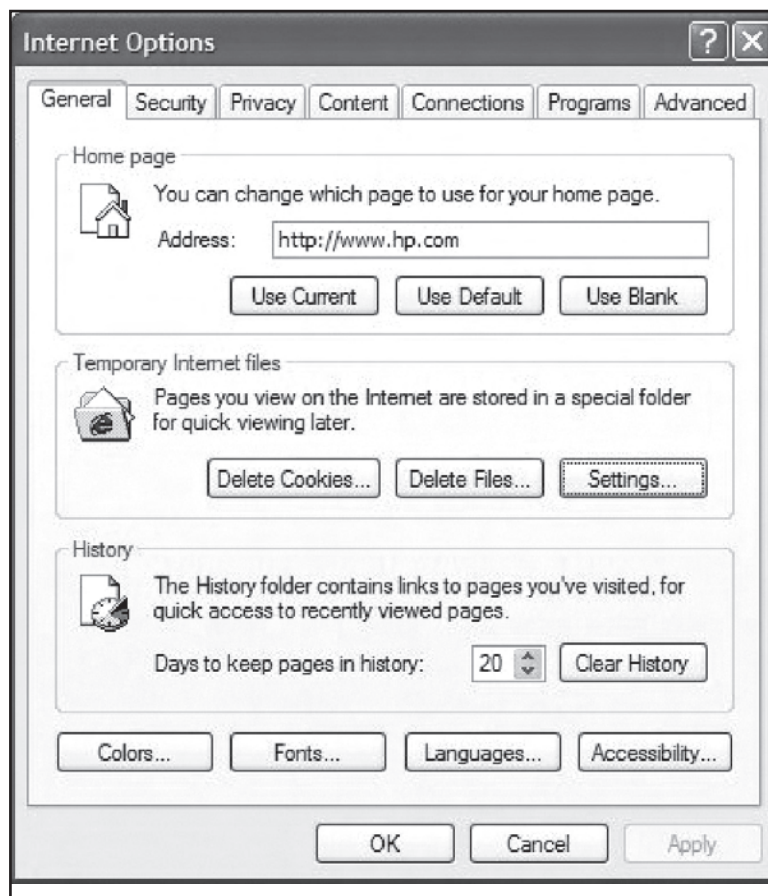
Internet Options

?

General | Security | Privacy | Content | Connections | Programs | Advanced

Home page

You can change which page to use for your home page.

Address: http://www.hp.com

Use Current | Use Default | Use Blank

Temporary Internet files

Pages you view on the Internet are stored in a special folder for quick viewing later.

Delete Cookies... | Delete Files... | Settings...

History

The History folder contains links to pages you've visited, for quick access to recently viewed pages.

Days to keep pages in history: 20 | Clear History

Colors... | Fonts... | Languages... | Accessibility...

OK | Cancel | Apply